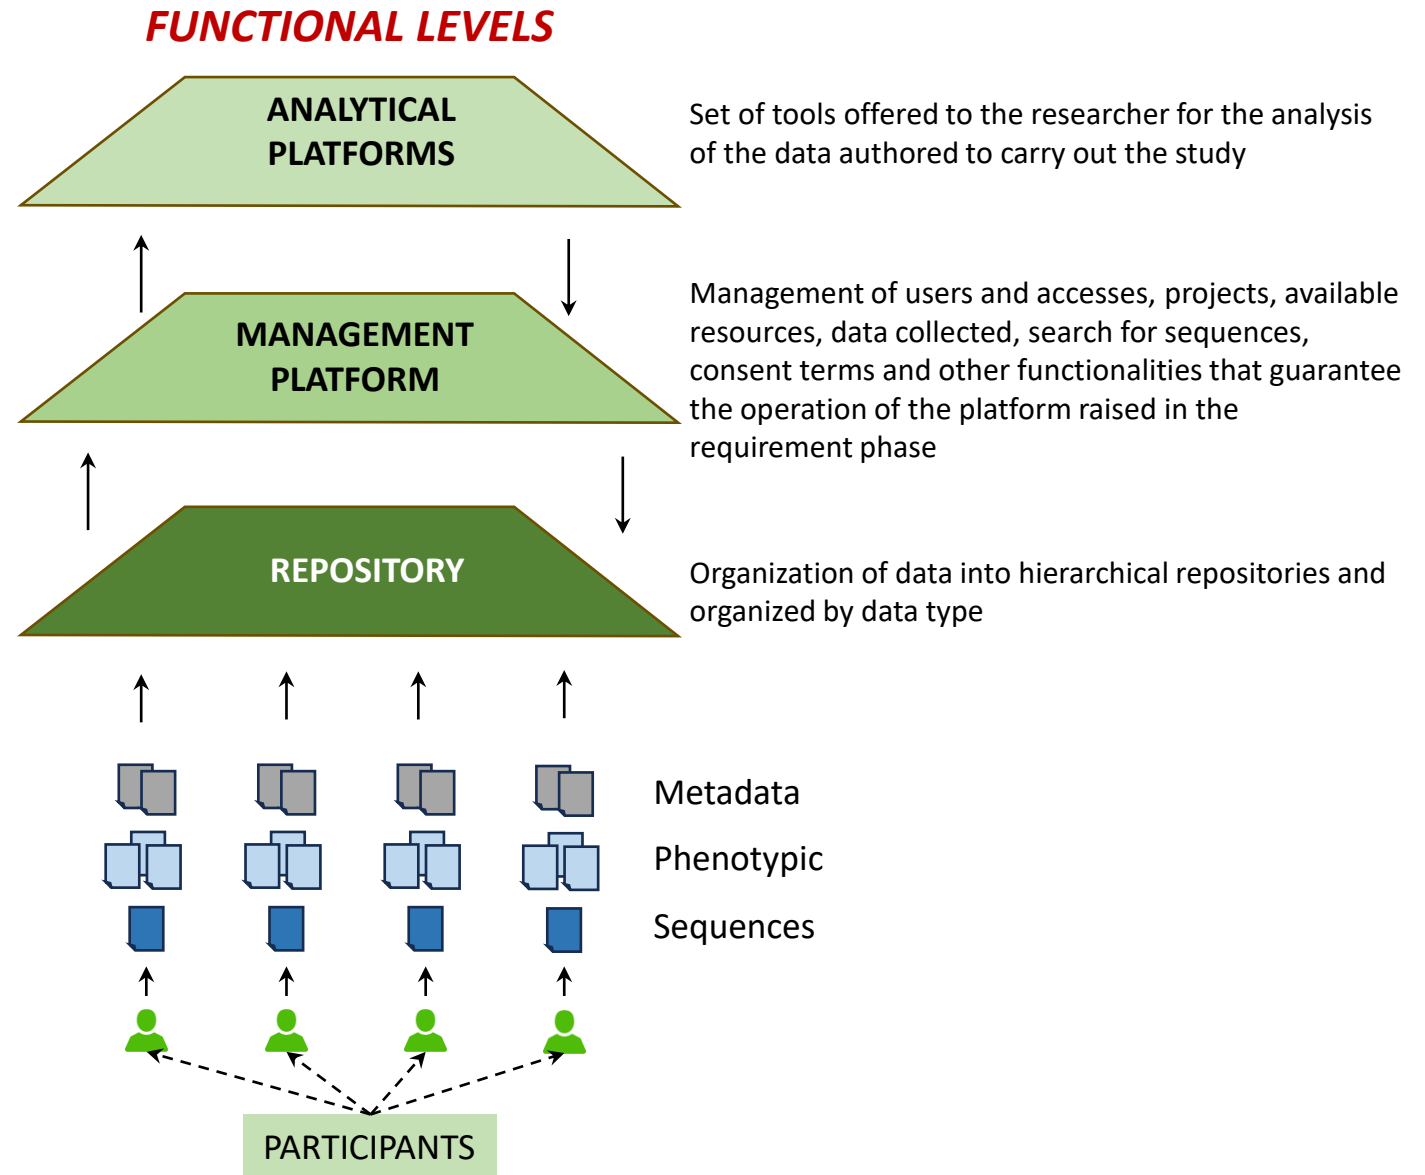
FUNCTIONAL LEVELS

ANALYTICAL PLATFORMS

Set of tools offered to the researcher for the analysis of the data authored to carry out the study

MANAGEMENT PLATFORM

Management of users and accesses, projects, available resources, data collected, search for sequences, consent terms and other functionalities that guarantee the operation of the platform raised in the requirement phase

REPOSITORY

Organization of data into hierarchical repositories and organized by data type

Metadata

Phenotypic

Sequences

PARTICIPANTS